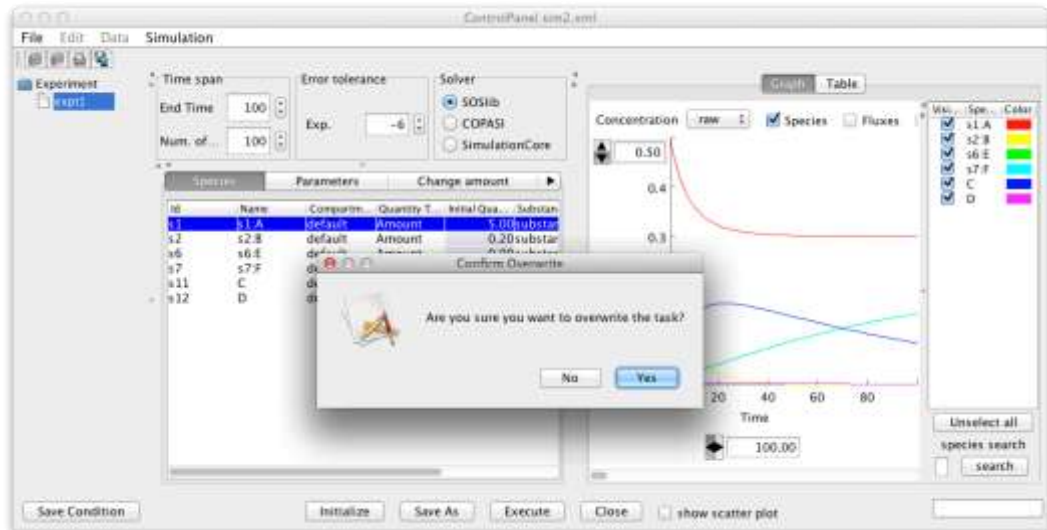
ControlPanel sim2.xml

File Edit Data Simulation

Experiment
expt1

Time span
End Time 100
Num. of... 100

Error tolerance
Exp. -6

Solver
SOSlib
COPASI
SimulationCore

Species | Parameters | Change amount

| Id | Name | Compartm... | Quantity T... | Initial Qua... | Substan... |
|---|---|---|---|---|---|
| s1 | s1:A | default | Amount | 5.00 | substan |
| s2 | s2:B | default | Amount | 0.20 | substan |
| s6 | s6:E | default | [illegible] | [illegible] | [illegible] |
| s7 | s7:F | d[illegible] | | | |
| s11 | C | d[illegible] | | | |
| s12 | D | d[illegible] | | | |

Graph | Table

Concentration raw Species Fluxes

0.50
0.4
0.3
20 40 60 80
Time
100.00

| Visi... | Spe... | Color |
|---|---|---|
| ☑ | s1:A | |
| ☑ | s2:B | |
| ☑ | s6:E | |
| ☑ | s7:F | |
| ☑ | C | |
| ☑ | D | |

Unselect all
species search
search

Confirm Overwrite
Are you sure you want to overwrite the task?
No Yes

Save Condition | Initialize | Save As | Execute | Close | show scatter plot